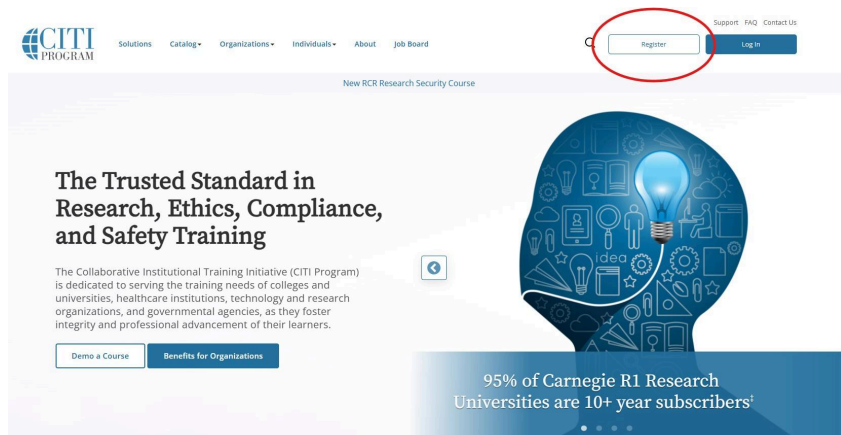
CITI PROGRAM

Solutions Catalog Organizations Individuals About Job Board

Support FAQ Contact Us

Register

Log In

New RCR Research Security Course

The Trusted Standard in Research, Ethics, Compliance, and Safety Training

The Collaborative Institutional Training Initiative (CITI Program) is dedicated to serving the training needs of colleges and universities, healthcare institutions, technology and research organizations, and governmental agencies, as they foster integrity and professional advancement of their learners.

Demo a Course

Benefits for Organizations

idea

95% of Carnegie R1 Research Universities are 10+ year subscribers‡